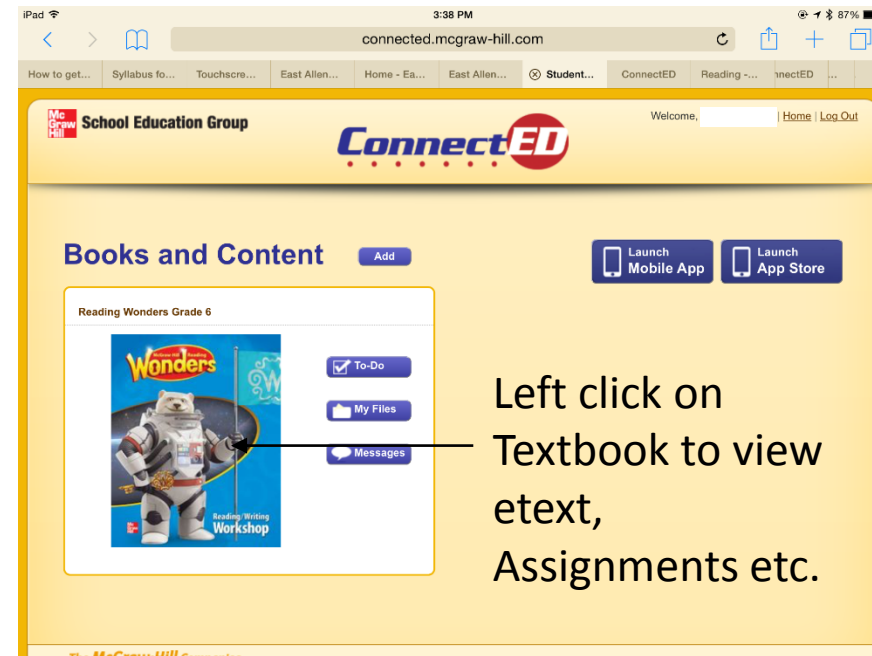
iPad 3:38 PM 87%

connected.mcgraw-hill.com

How to get... Syllabus fo... Touchscre... East Allen... Home - Ea... East Allen... Student... ConnectED Reading -... nectED

Mc Graw Hill School Education Group

ConnectED

Welcome, | Home | Log Out

Books and Content Add

Launch Mobile App

Launch App Store

Reading Wonders Grade 6

McGraw-Hill Reading Wonders Reading/Writing Workshop

To-Do

My Files

Messages

Left click on Textbook to view etext, Assignments etc.

The McGraw-Hill Companies